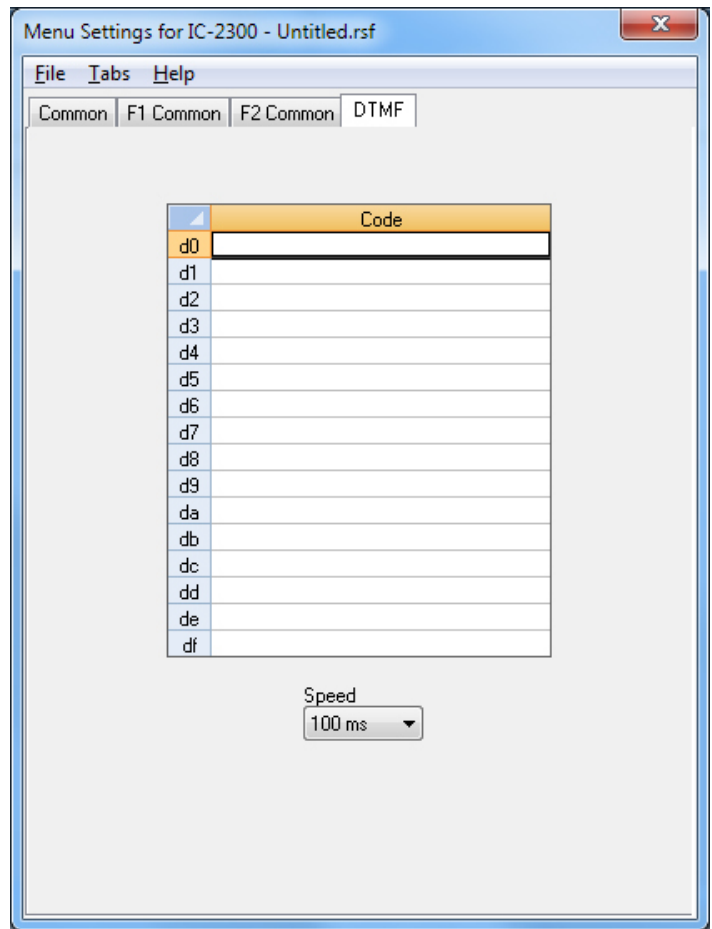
Menu Settings for IC-2300 - Untitled.rsf

File Tabs Help

Common | F1 Common | F2 Common | DTMF

| | Code |
|---|---|
| d0 | |
| d1 | |
| d2 | |
| d3 | |
| d4 | |
| d5 | |
| d6 | |
| d7 | |
| d8 | |
| d9 | |
| da | |
| db | |
| dc | |
| dd | |
| de | |
| df | |

Speed
100 ms